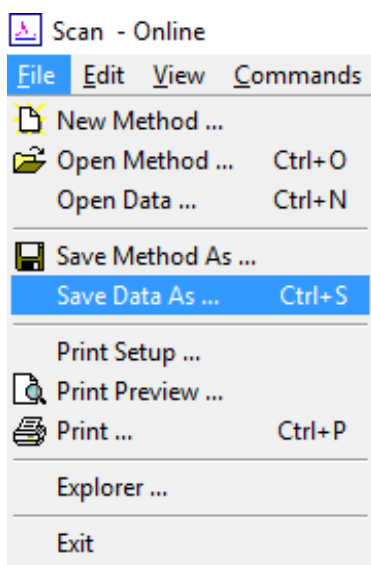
Scan - Online

File Edit View Commands

New Method ...
Open Method ... Ctrl+O
Open Data ... Ctrl+N

Save Method As ...
Save Data As ... Ctrl+S

Print Setup ...
Print Preview ...
Print ... Ctrl+P

Explorer ...

Exit